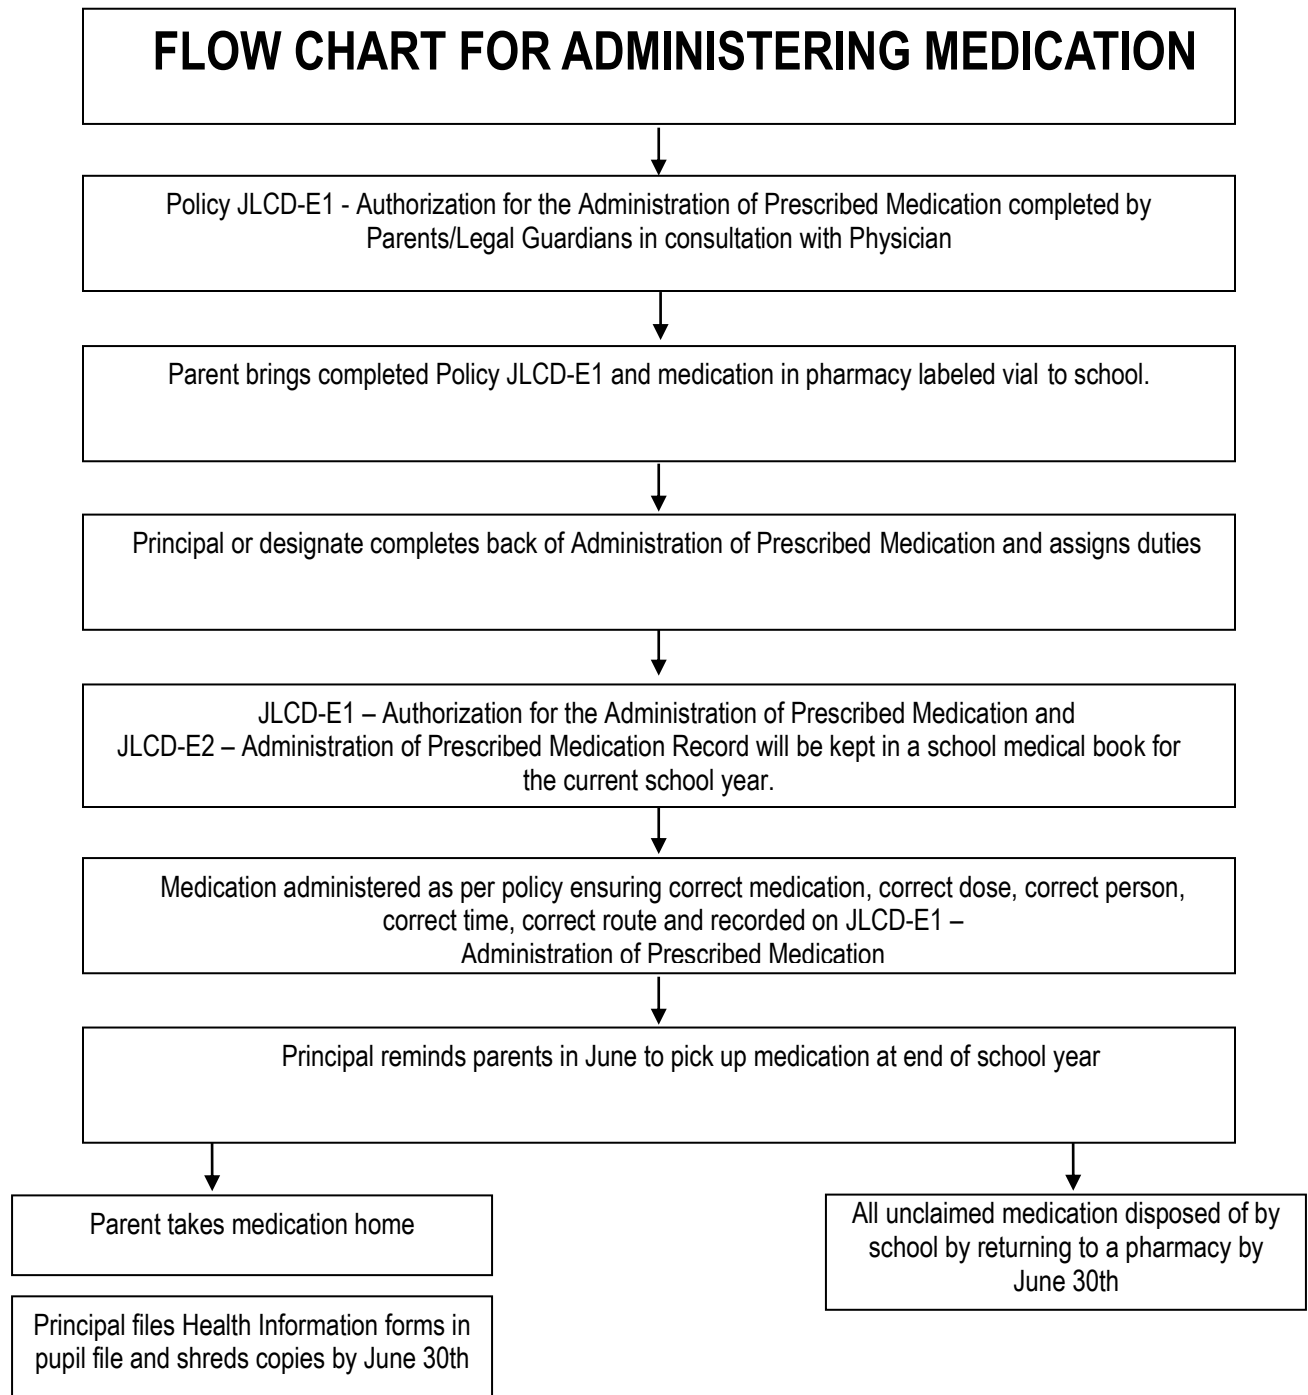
FLOW CHART FOR ADMINISTERING MEDICATION

Policy JLCD-E1 - Authorization for the Administration of Prescribed Medication completed by Parents/Legal Guardians in consultation with Physician

Parent brings completed Policy JLCD-E1 and medication in pharmacy labeled vial to school.

Principal or designate completes back of Administration of Prescribed Medication and assigns duties

JLCD-E1 – Authorization for the Administration of Prescribed Medication and
JLCD-E2 – Administration of Prescribed Medication Record will be kept in a school medical book for the current school year.

Medication administered as per policy ensuring correct medication, correct dose, correct person, correct time, correct route and recorded on JLCD-E1 –
Administration of Prescribed Medication

Principal reminds parents in June to pick up medication at end of school year

Parent takes medication home

Principal files Health Information forms in pupil file and shreds copies by June 30th

All unclaimed medication disposed of by school by returning to a pharmacy by June 30th